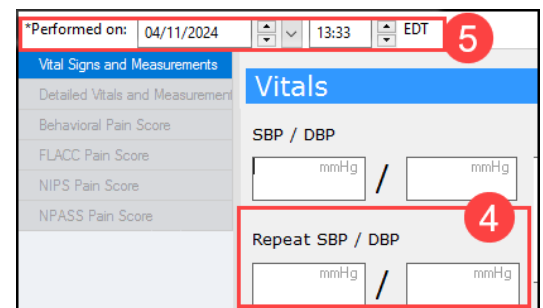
*Performed on: 04/11/2024 13:33 EDT 5

Vital Signs and Measurements
Detailed Vitals and Measurement
Behavioral Pain Score
FLACC Pain Score
NIPS Pain Score
NPASS Pain Score

Vitals

SBP / DBP

mmHg / mmHg

4

Repeat SBP / DBP

mmHg / mmHg